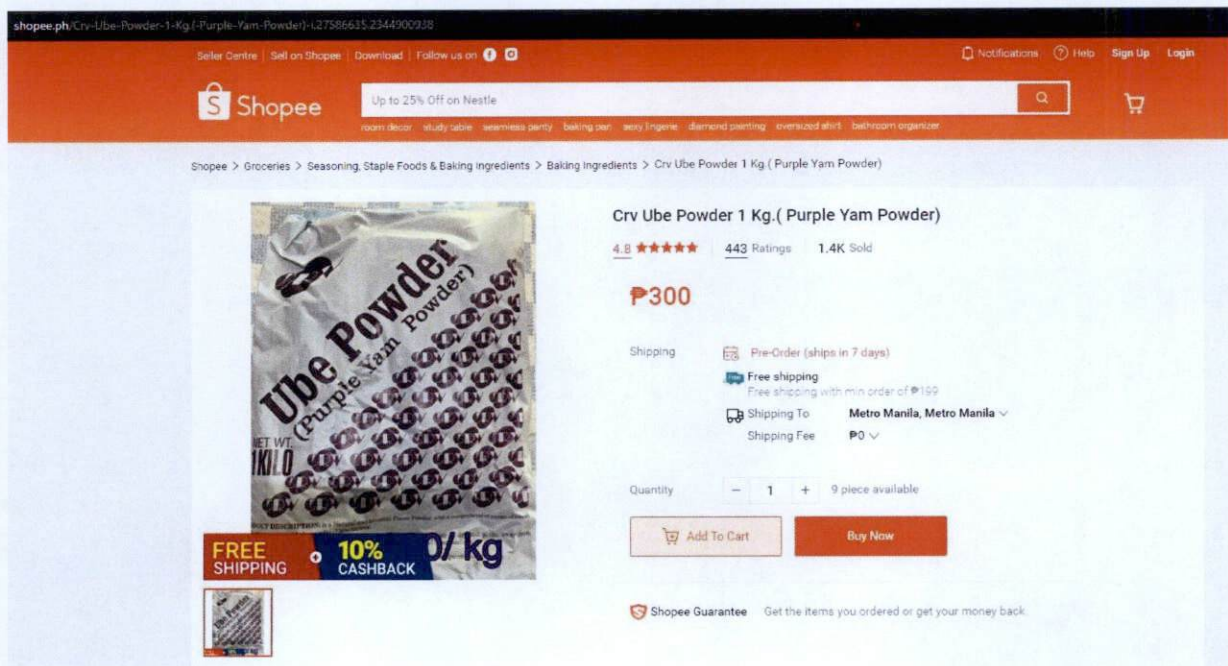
shopee.ph/Crv-Ube-Powder-1-Kg.(-Purple-Yam-Powder)-i.27586635.2344900938

Seller Centre | Sell on Shopee | Download | Follow us on

Notifications Help Sign Up Login

Shopee

Up to 25% Off on Nestle

room decor study table seamless panty baking pan sexy lingerie diamond painting oversized shirt bathroom organizer

Shopee > Groceries > Seasoning, Staple Foods & Baking Ingredients > Baking Ingredients > Crv Ube Powder 1 Kg.( Purple Yam Powder)

Ube Powder (Purple Yam Powder)

NET WT. 1KILO

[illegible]0/ kg

FREE SHIPPING

10% CASHBACK

Crv Ube Powder 1 Kg.( Purple Yam Powder)

4.8 ★★★★★ 443 Ratings 1.4K Sold

₱300

Shipping Pre-Order (ships in 7 days)

Free shipping

Free shipping with min order of ₱199

Shipping To Metro Manila, Metro Manila

Shipping Fee ₱0

Quantity − 1 + 9 piece available

Add To Cart

Buy Now

Shopee Guarantee Get the items you ordered or get your money back.